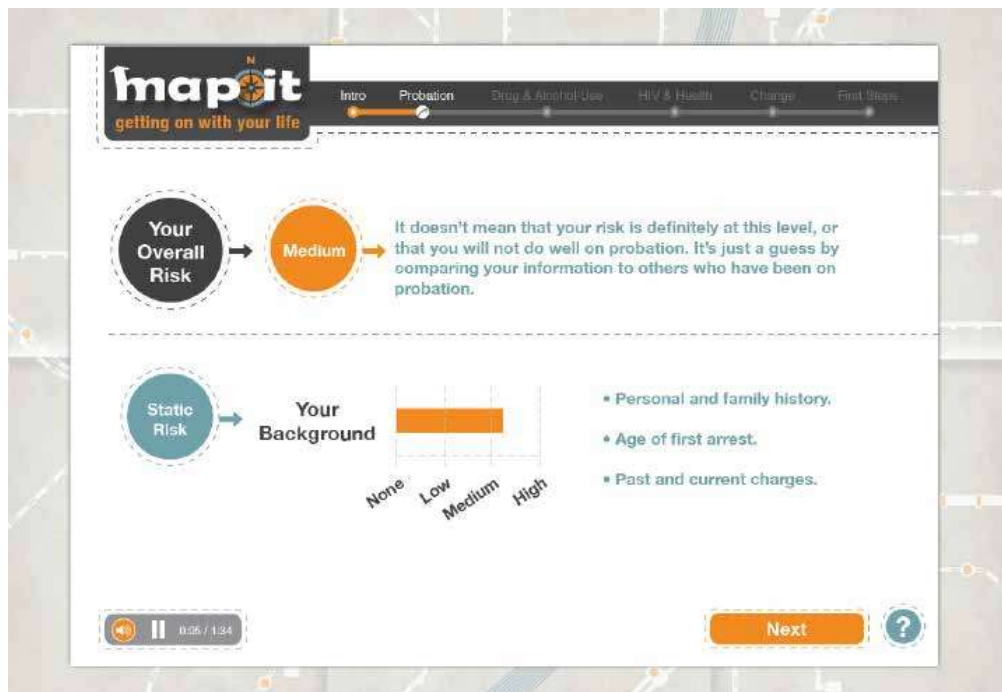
mapit
getting on with your life

Intro
Probation
Drug & Alcohol Use
HIV & Health
Change
First Steps

Your Overall Risk

Medium

It doesn't mean that your risk is definitely at this level, or that you will not do well on probation. It's just a guess by comparing your information to others who have been on probation.

Static Risk

Your Background

None
Low
Medium
High

• Personal and family history.

• Age of first arrest.

• Past and current charges.

0:05 / 1:34

Next

?